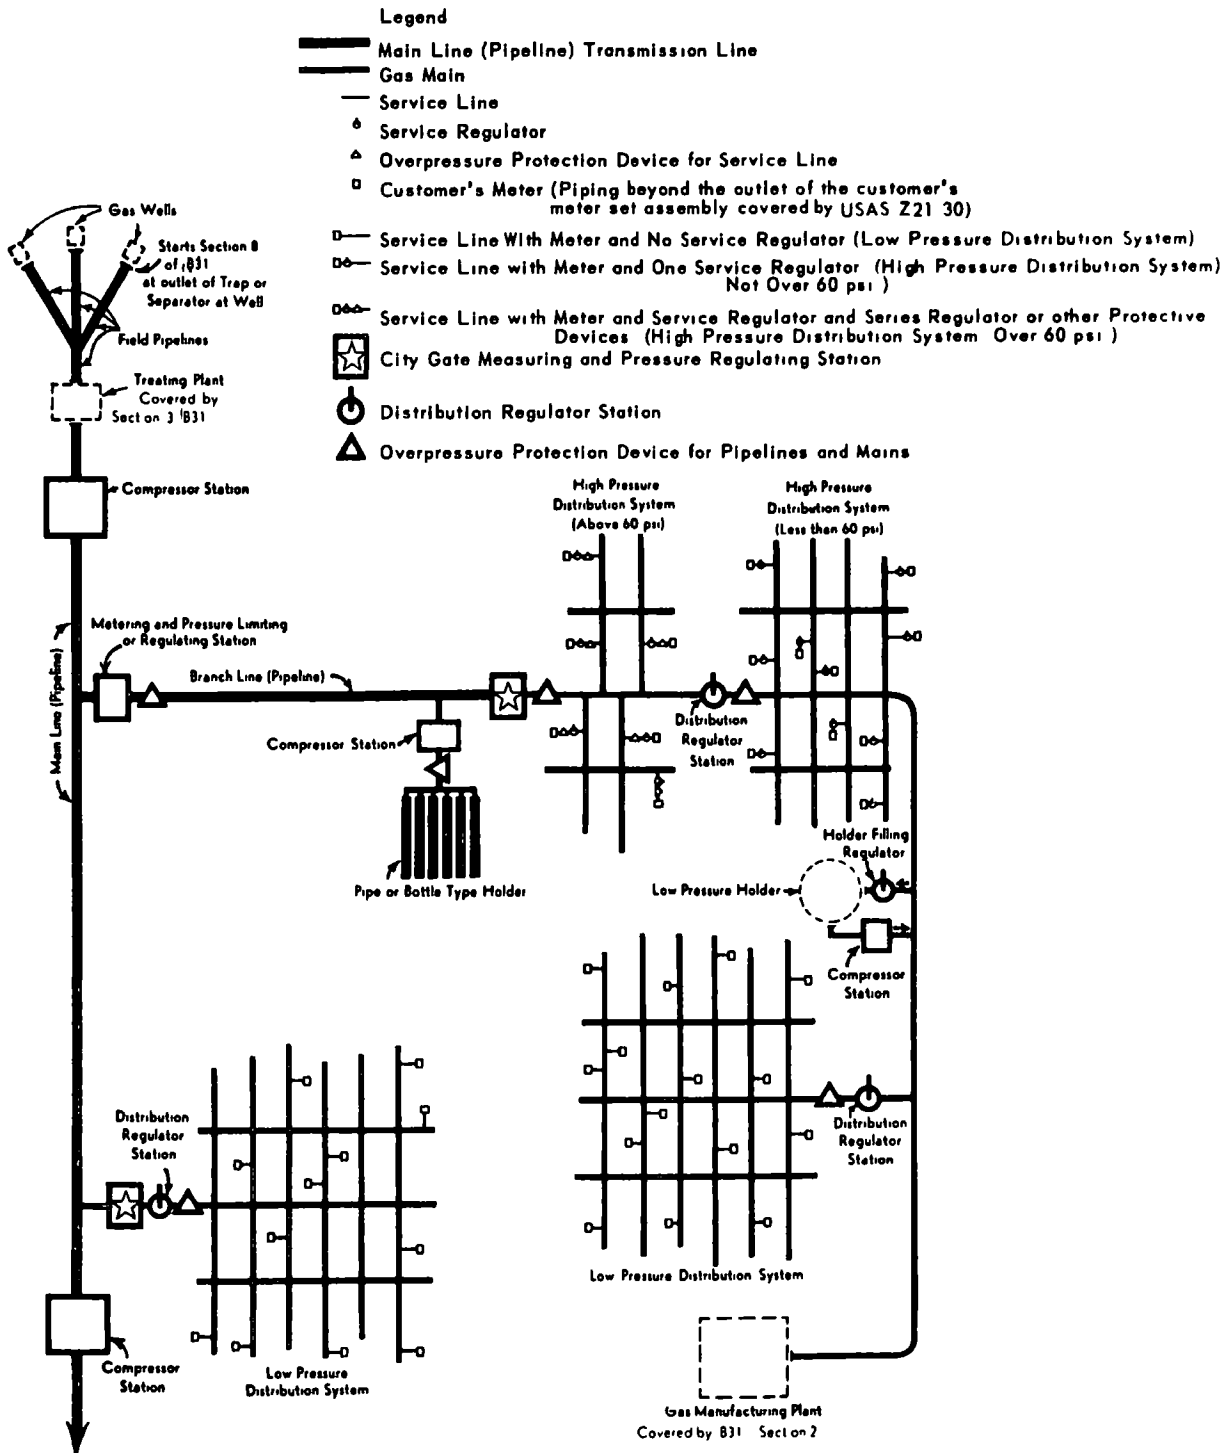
Legend

Main Line (Pipeline) Transmission Line

Gas Main

Service Line

Service Regulator

Overpressure Protection Device for Service Line

Customer's Meter (Piping beyond the outlet of the customer's meter set assembly covered by USAS Z21 30)

Service Line With Meter and No Service Regulator (Low Pressure Distribution System)

Service Line with Meter and One Service Regulator (High Pressure Distribution System) Not Over 60 psi )

Service Line with Meter and Service Regulator and Series Regulator or other Protective Devices (High Pressure Distribution System Over 60 psi )

City Gate Measuring and Pressure Regulating Station

Distribution Regulator Station

Overpressure Protection Device for Pipelines and Mains

Gas Wells

Starts Section 8 of B31 at outlet of Trap or Separator at Well

Field Pipelines

Treating Plant Covered by Section 3 B31

Compressor Station

Metering and Pressure Limiting or Regulating Station

Main Line (Pipeline)

Branch Line (Pipeline)

Compressor Station

Pipe or Bottle Type Holder

High Pressure Distribution System (Above 60 psi)

High Pressure Distribution System (Less than 60 psi)

Distribution Regulator Station

Holder Filling Regulator

Low Pressure Holder

Compressor Station

Distribution Regulator Station

Low Pressure Distribution System

Distribution Regulator Station

Low Pressure Distribution System

Compressor Station

Gas Manufacturing Plant Covered by B31 Section 2